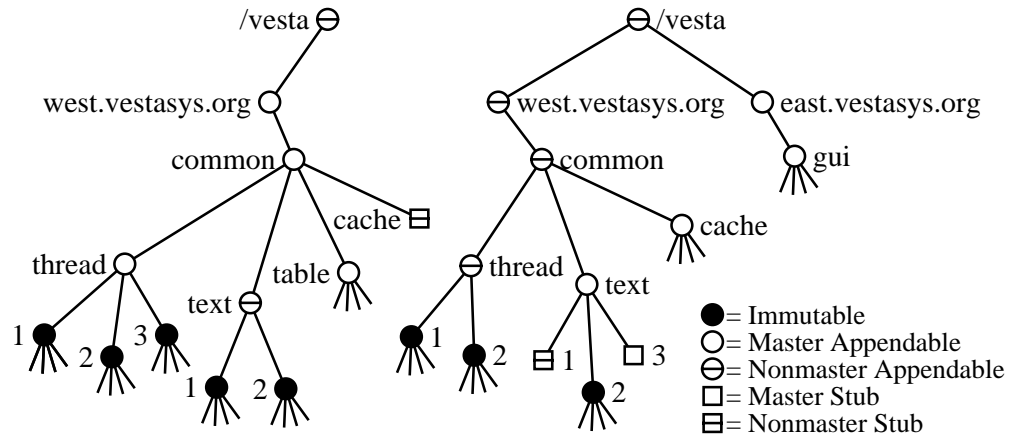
/vesta
west.vestasys.org
common
cache
thread
table
text
1
2
3
1
2

/vesta
west.vestasys.org
east.vestasys.org
gui
common
cache
thread
text
1
2
1
3
2

= Immutable
= Master Appendable
= Nonmaster Appendable
= Master Stub
= Nonmaster Stub